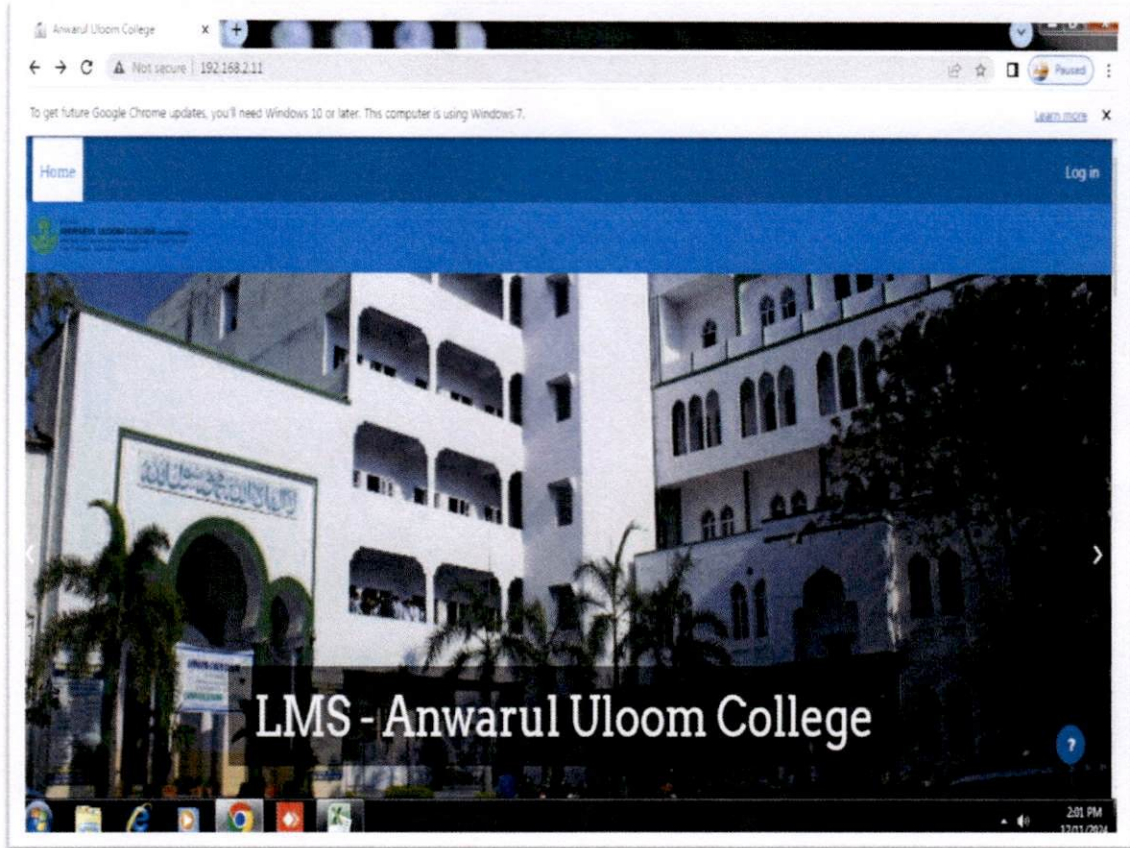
Anwarul Uloom College

Not secure | 192.168.2.11

Paused

To get future Google Chrome updates, you'll need Windows 10 or later. This computer is using Windows 7.

Learn more

Home

Log in

ANWARUL ULOOM COLLEGE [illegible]

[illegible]

LMS - Anwarul Uloom College

?

2:01 PM
17/01/2024